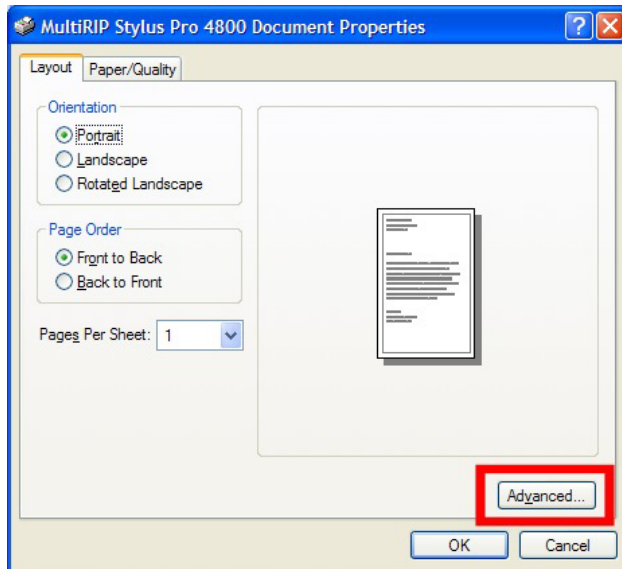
MultiRIP Stylus Pro 4800 Document Properties

Layout | Paper/Quality

Orientation
Portrait
Landscape
Rotated Landscape

Page Order
Front to Back
Back to Front

Pages Per Sheet: 1

Advanced...

OK | Cancel